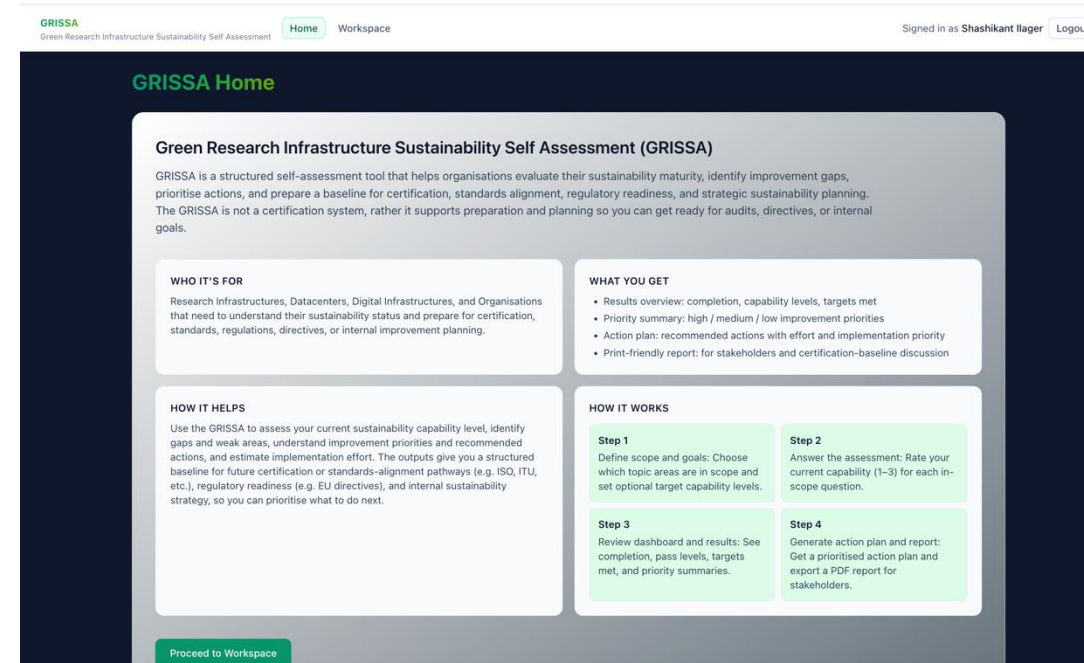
GRISSA
Green Research Infrastructure Sustainability Self Assessment

Home Workspace

Signed in as Shashikant Ilager Logou

GRISSA Home

Green Research Infrastructure Sustainability Self Assessment (GRISSA)

GRISSA is a structured self-assessment tool that helps organisations evaluate their sustainability maturity, identify improvement gaps, prioritise actions, and prepare a baseline for certification, standards alignment, regulatory readiness, and strategic sustainability planning. The GRISSA is not a certification system, rather it supports preparation and planning so you can get ready for audits, directives, or internal goals.

WHO IT'S FOR

Research Infrastructures, Datacenters, Digital Infrastructures, and Organisations that need to understand their sustainability status and prepare for certification, standards, regulations, directives, or internal improvement planning.

WHAT YOU GET

• Results overview: completion, capability levels, targets met
• Priority summary: high / medium / low improvement priorities
• Action plan: recommended actions with effort and implementation priority
• Print-friendly report: for stakeholders and certification-baseline discussion

HOW IT HELPS

Use the GRISSA to assess your current sustainability capability level, identify gaps and weak areas, understand improvement priorities and recommended actions, and estimate implementation effort. The outputs give you a structured baseline for future certification or standards-alignment pathways (e.g. ISO, ITU, etc.), regulatory readiness (e.g. EU directives), and internal sustainability strategy, so you can prioritise what to do next.

HOW IT WORKS

Step 1
Define scope and goals: Choose which topic areas are in scope and set optional target capability levels.

Step 2
Answer the assessment: Rate your current capability (1–3) for each in-scope question.

Step 3
Review dashboard and results: See completion, pass levels, targets met, and priority summaries.

Step 4
Generate action plan and report: Get a prioritised action plan and export a PDF report for stakeholders.

Proceed to Workspace